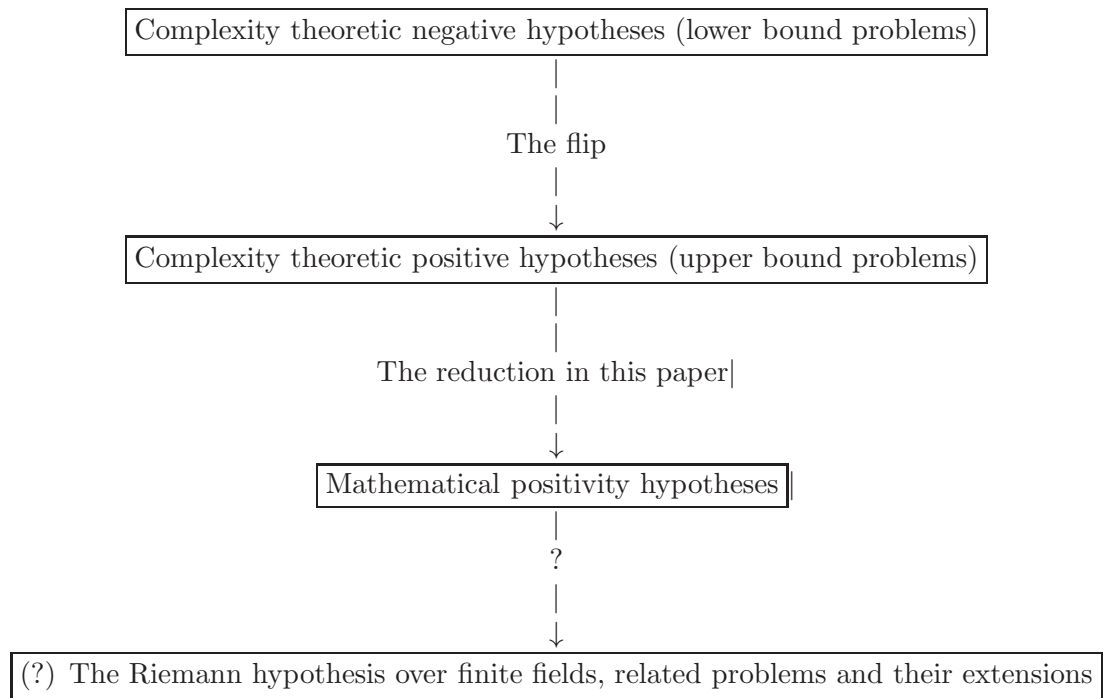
Complexity theoretic negative hypotheses (lower bound problems)

The flip

Complexity theoretic positive hypotheses (upper bound problems)

The reduction in this paper

Mathematical positivity hypotheses

?

(?) The Riemann hypothesis over finite fields, related problems and their extensions